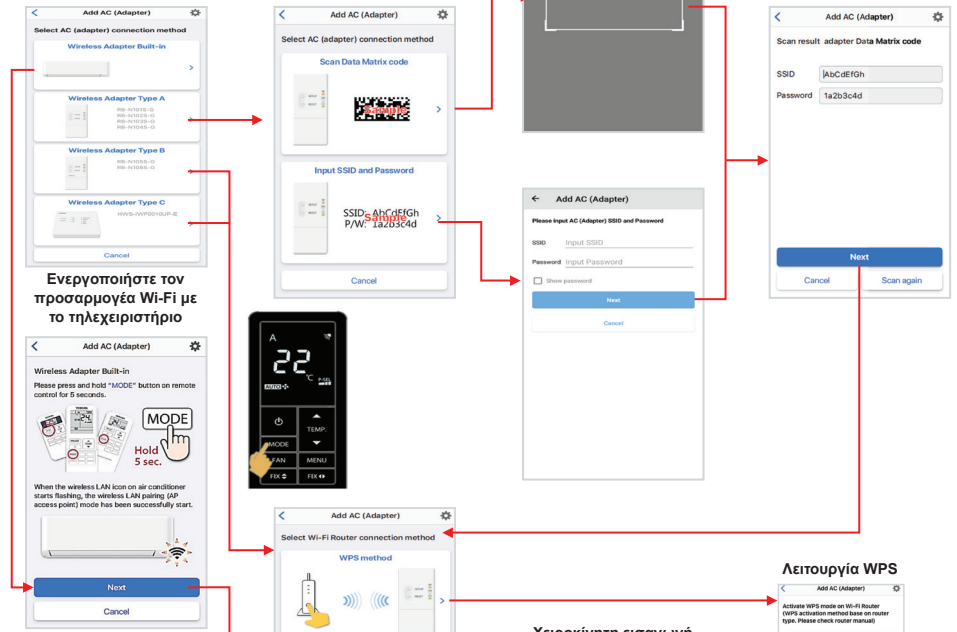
Add AC (Adapter)

Select AC (adapter) connection method

Wireless Adapter Built-in

Wireless Adapter Type A

RB-N101S-G
RB-N102S-G
RB-N103S-G
RB-N104S-G

Wireless Adapter Type B

RB-N105S-G
RB-N106S-G

Wireless Adapter Type C

HWS-IWF001UP-E

Cancel

Ενεργοποιήστε τον προσαρμογέα Wi-Fi με το τηλεχειριστήριο

Add AC (Adapter)

Select AC (adapter) connection method

Scan Data Matrix code

Sample

Input SSID and Password

SSID: AbCdEfGh
P/W: 1a2b3c4d
Sample

Cancel

Add AC (Adapter)

Scan result adapter Data Matrix code

SSID AbCdEfGh

Password 1a2b3c4d

Next

Cancel

Scan again

Add AC (Adapter)

Please input AC (Adapter) SSID and Password

SSID Input SSID

Password Input Password

Show password

Next

Cancel

Add AC (Adapter)

Wireless Adapter Built-in

Please press and hold "MODE" button on remote control for 5 seconds.

MODE

Hold 5 sec.

When the wireless LAN icon on air conditioner starts flashing, the wireless LAN pairing (AP access point) mode has been successfully start.

Next

Cancel

A

22 °C

AUTO

P-SEL

TEMP.

MODE

FAN

MENU

FIX

FIX

Add AC (Adapter)

Select Wi-Fi Router connection method

WPS method

Λειτουργία WPS

Add AC (Adapter)

Activate WPS mode on Wi-Fi Router (WPS activation method base on router type. Please check router manual)

Χειροκίνητη εισαγωγή